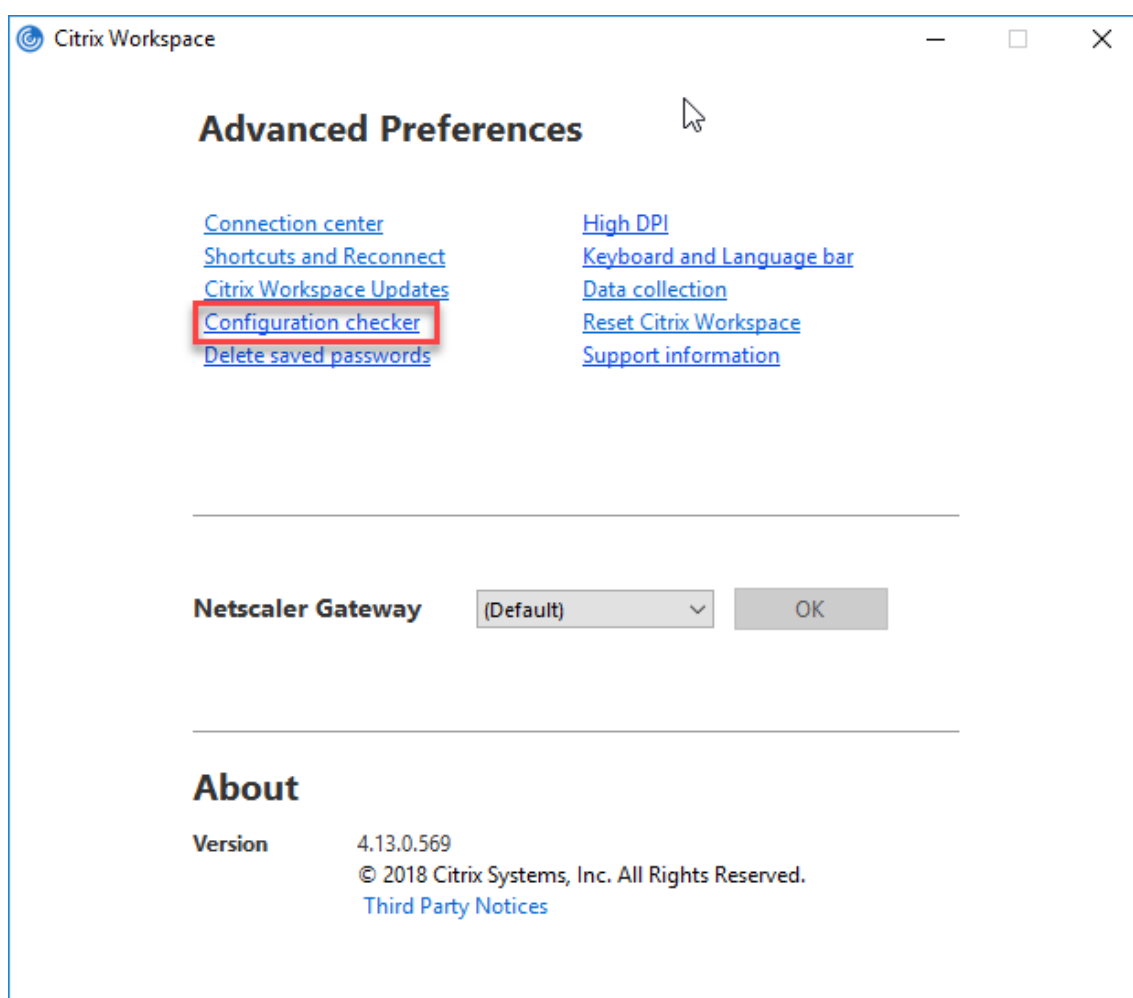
Citrix Workspace

Advanced Preferences

Connection center
Shortcuts and Reconnect
Citrix Workspace Updates
Configuration checker
Delete saved passwords

High DPI
Keyboard and Language bar
Data collection
Reset Citrix Workspace
Support information

Netscaler Gateway (Default) OK

About

Version 4.13.0.569
© 2018 Citrix Systems, Inc. All Rights Reserved.
Third Party Notices